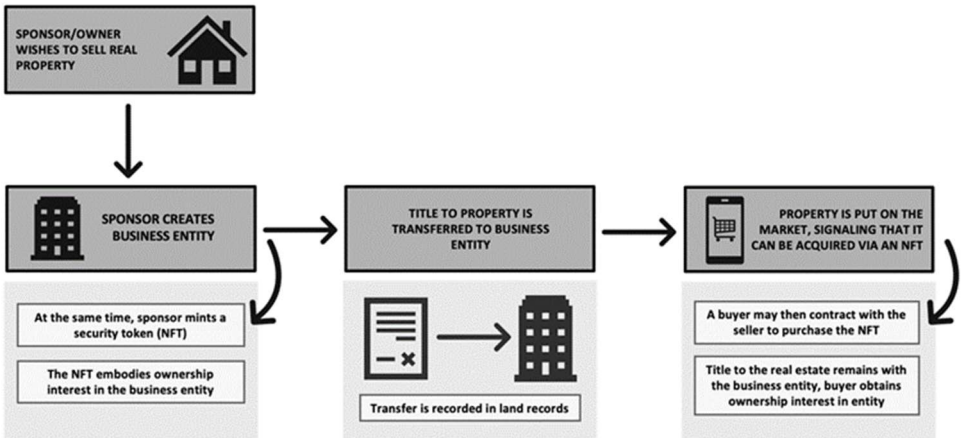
SPONSOR/OWNER WISHES TO SELL REAL PROPERTY

SPONSOR CREATES BUSINESS ENTITY

At the same time, sponsor mints a security token (NFT)

The NFT embodies ownership interest in the business entity

TITLE TO PROPERTY IS TRANSFERRED TO BUSINESS ENTITY

Transfer is recorded in land records

PROPERTY IS PUT ON THE MARKET, SIGNALING THAT IT CAN BE ACQUIRED VIA AN NFT

A buyer may then contract with the seller to purchase the NFT

Title to the real estate remains with the business entity, buyer obtains ownership interest in entity